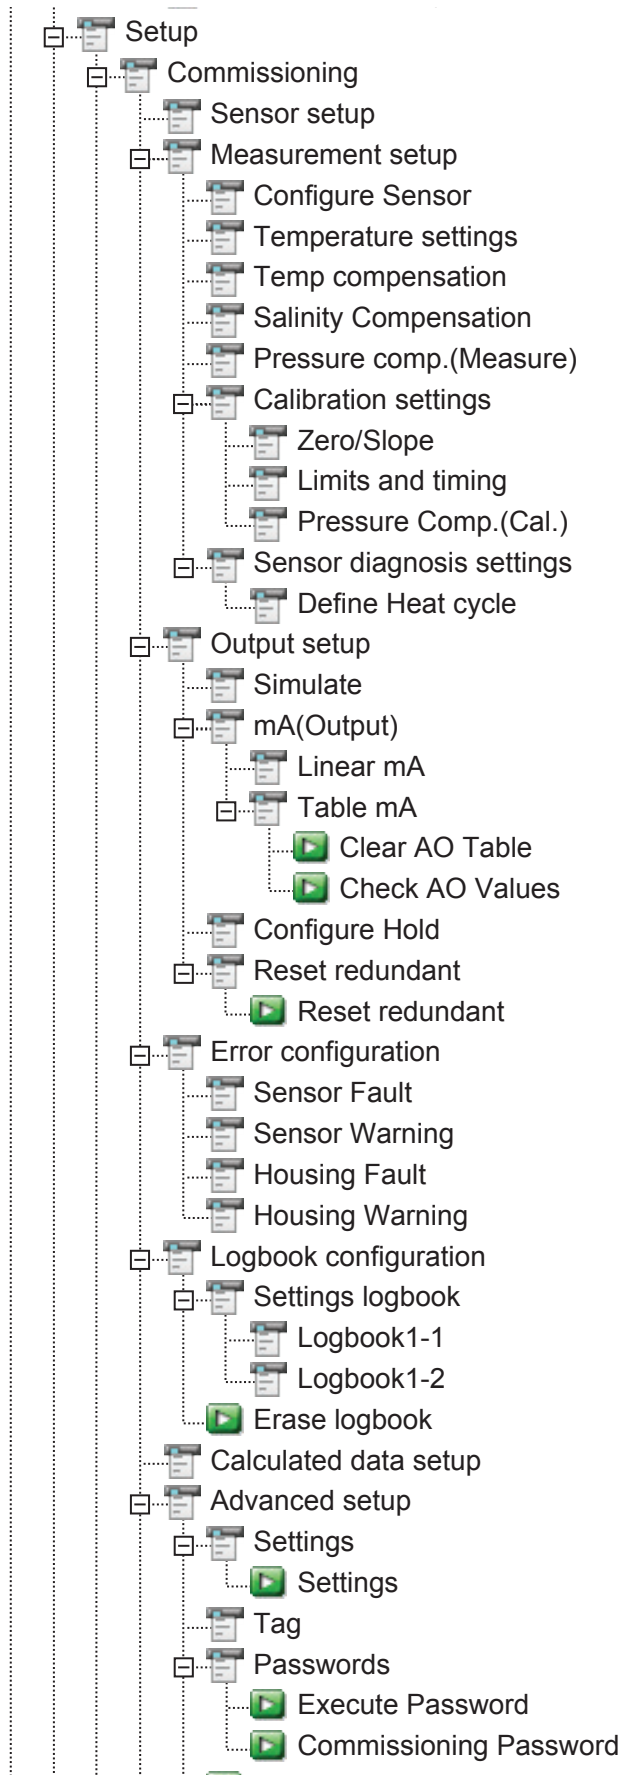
Setup
Commissioning
Sensor setup
Measurement setup
Configure Sensor
Temperature settings
Temp compensation
Salinity Compensation
Pressure comp.(Measure)
Calibration settings
Zero/Slope
Limits and timing
Pressure Comp.(Cal.)
Sensor diagnosis settings
Define Heat cycle
Output setup
Simulate
mA(Output)
Linear mA
Table mA
Clear AO Table
Check AO Values
Configure Hold
Reset redundant
Reset redundant
Error configuration
Sensor Fault
Sensor Warning
Housing Fault
Housing Warning
Logbook configuration
Settings logbook
Logbook1-1
Logbook1-2
Erase logbook
Calculated data setup
Advanced setup
Settings
Settings
Tag
Passwords
Execute Password
Commissioning Password